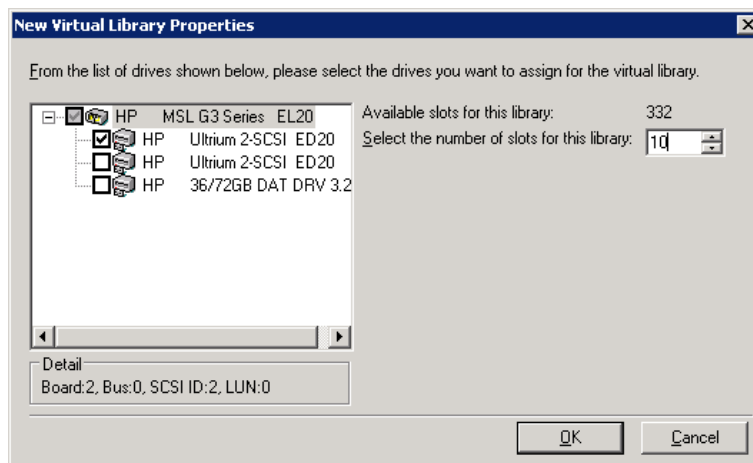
New Virtual Library Properties

From the list of drives shown below, please select the drives you want to assign for the virtual library.

HP MSL G3 Series EL20
HP Ultrium 2-SCSI ED20
HP Ultrium 2-SCSI ED20
HP 36/72GB DAT DRV 3.2

Available slots for this library: 332
Select the number of slots for this library: 10

Detail
Board:2, Bus:0, SCSI ID:2, LUN:0

OK
Cancel